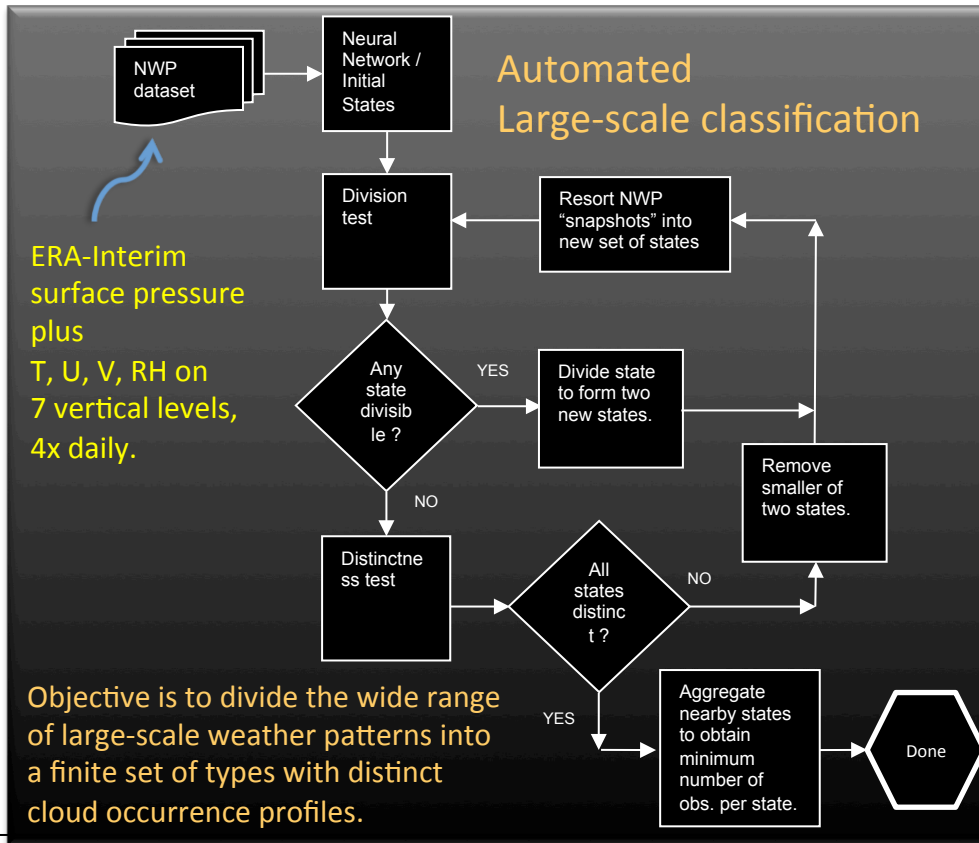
NWP dataset

Neural Network / Initial States

Automated Large-scale classification

Division test

Resort NWP "snapshots" into new set of states

ERA-Interim surface pressure plus T, U, V, RH on 7 vertical levels, 4x daily.

Any state divisib le ?

YES

Divide state to form two new states.

NO

Remove smaller of two states.

Distinctne ss test

All states distinc t ?

NO

YES

Aggregate nearby states to obtain minimum number of obs. per state.

Done

Objective is to divide the wide range of large-scale weather patterns into a finite set of types with distinct cloud occurrence profiles.